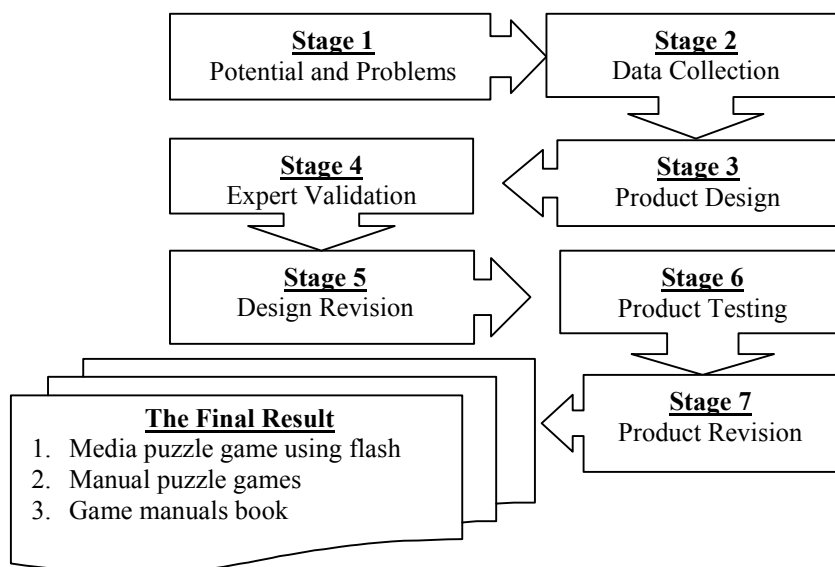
Stage 1
Potential and Problems

Stage 2
Data Collection

Stage 3
Product Design

Stage 4
Expert Validation

Stage 5
Design Revision

Stage 6
Product Testing

Stage 7
Product Revision

The Final Result
1. Media puzzle game using flash
2. Manual puzzle games
3. Game manuals book